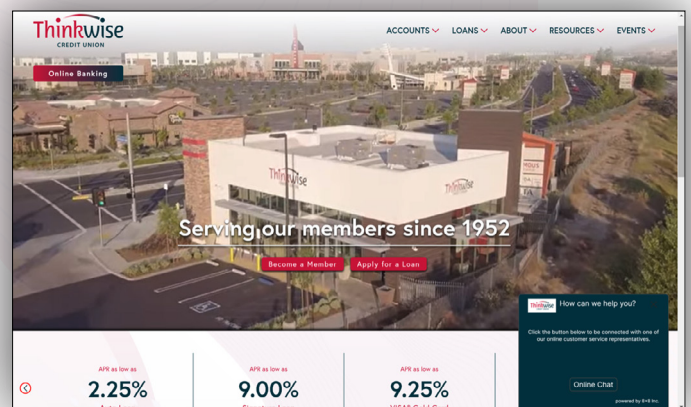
Thinkwise
CREDIT UNION

ACCOUNTS LOANS ABOUT RESOURCES EVENTS

Online Banking

Thinkwise

Thinkwise

Serving our members since 1952

Become a Member Apply for a Loan

APR as low as
2.25%

APR as low as
9.00%

APR as low as
9.25%

Thinkwise How can we help you?

Click the button below to be connected with one of our online customer service representatives.

Online Chat

powered by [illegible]